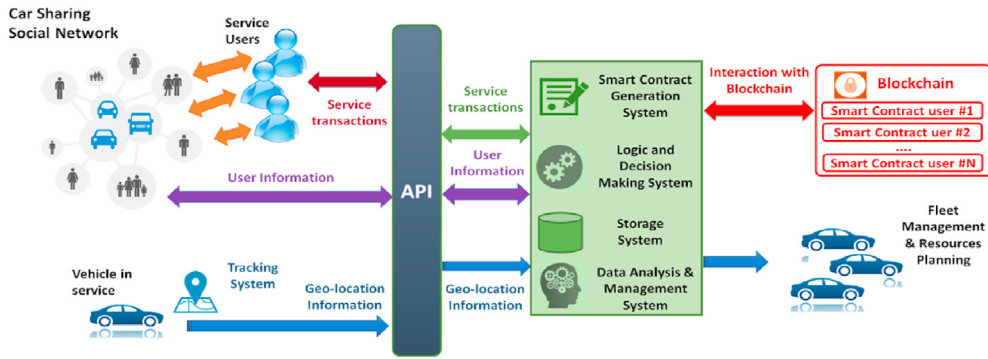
Car Sharing Social Network

Service Users

Service transactions

User Information

Vehicle in service

Tracking System

Geo-location Information

API

Service transactions

User Information

Geo-location Information

Smart Contract Generation System

Logic and Decision Making System

Storage System

Data Analysis & Management System

Interaction with Blockchain

Blockchain

Smart Contract user #1

Smart Contract uer #2

....

Smart Contract user #N

Fleet Management & Resources Planning